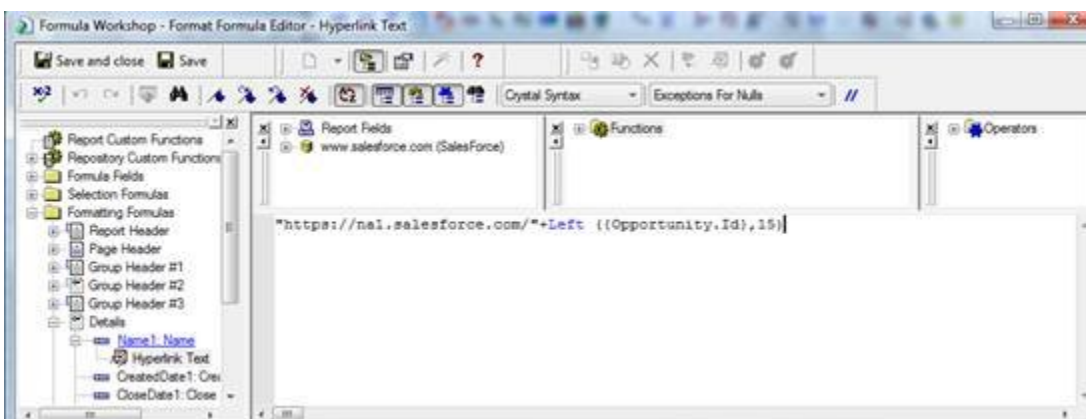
Formula Workshop - Format Formula Editor - Hyperlink Text

Save and close Save

Crystal Syntax
Exceptions For Nulls

Report Custom Functions
Repository Custom Functions
Formula Fields
Selection Formulas
Formatting Formulas
Report Header
Page Header
Group Header #1
Group Header #2
Group Header #3
Details
Name1: Name
Hyperlink Text
CreatedDate1: Cre
CloseDate1: Close

Report Fields
www.salesforce.com (SalesForce)

Functions

Operators

"https://na1.salesforce.com/"+Left ({Opportunity.Id},15)